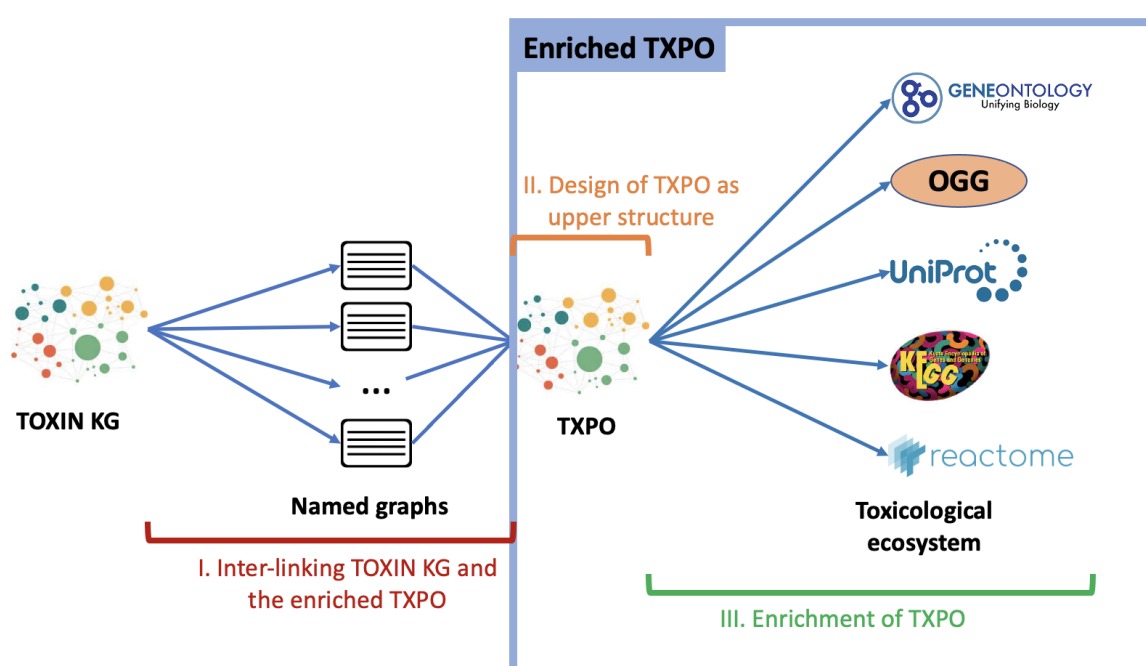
Enriched TXPO

GENEONTOLOGY
Unifying Biology

II. Design of TXPO as upper structure

OGG

UniProt

TOXIN KG

...

TXPO

KEGG
Kyoto Encyclopedia of Genes and Genomes

reactome

Named graphs

Toxicological ecosystem

I. Inter-linking TOXIN KG and the enriched TXPO

III. Enrichment of TXPO